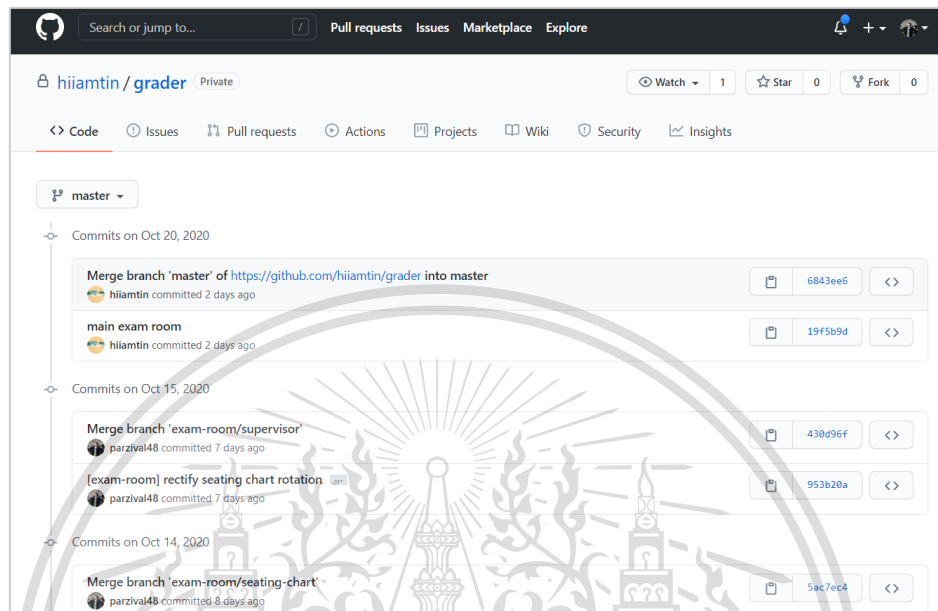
Search or jump to... / Pull requests Issues Marketplace Explore

hiiamtin / grader Private

Watch 1 Star 0 Fork 0

Code Issues Pull requests Actions Projects Wiki Security Insights

master

Commits on Oct 20, 2020

Merge branch 'master' of https://github.com/hiiamtin/grader into master
hiiamtin committed 2 days ago
6843ee6

main exam room
hiiamtin committed 2 days ago
19f5b9d

Commits on Oct 15, 2020

Merge branch 'exam-room/supervisor'
parzival48 committed 7 days ago
430d96f

[exam-room] rectify seating chart rotation ...
parzival48 committed 7 days ago
953b20a

Commits on Oct 14, 2020

Merge branch 'exam-room/seating-chart'
parzival48 committed 8 days ago
5ac7ec4